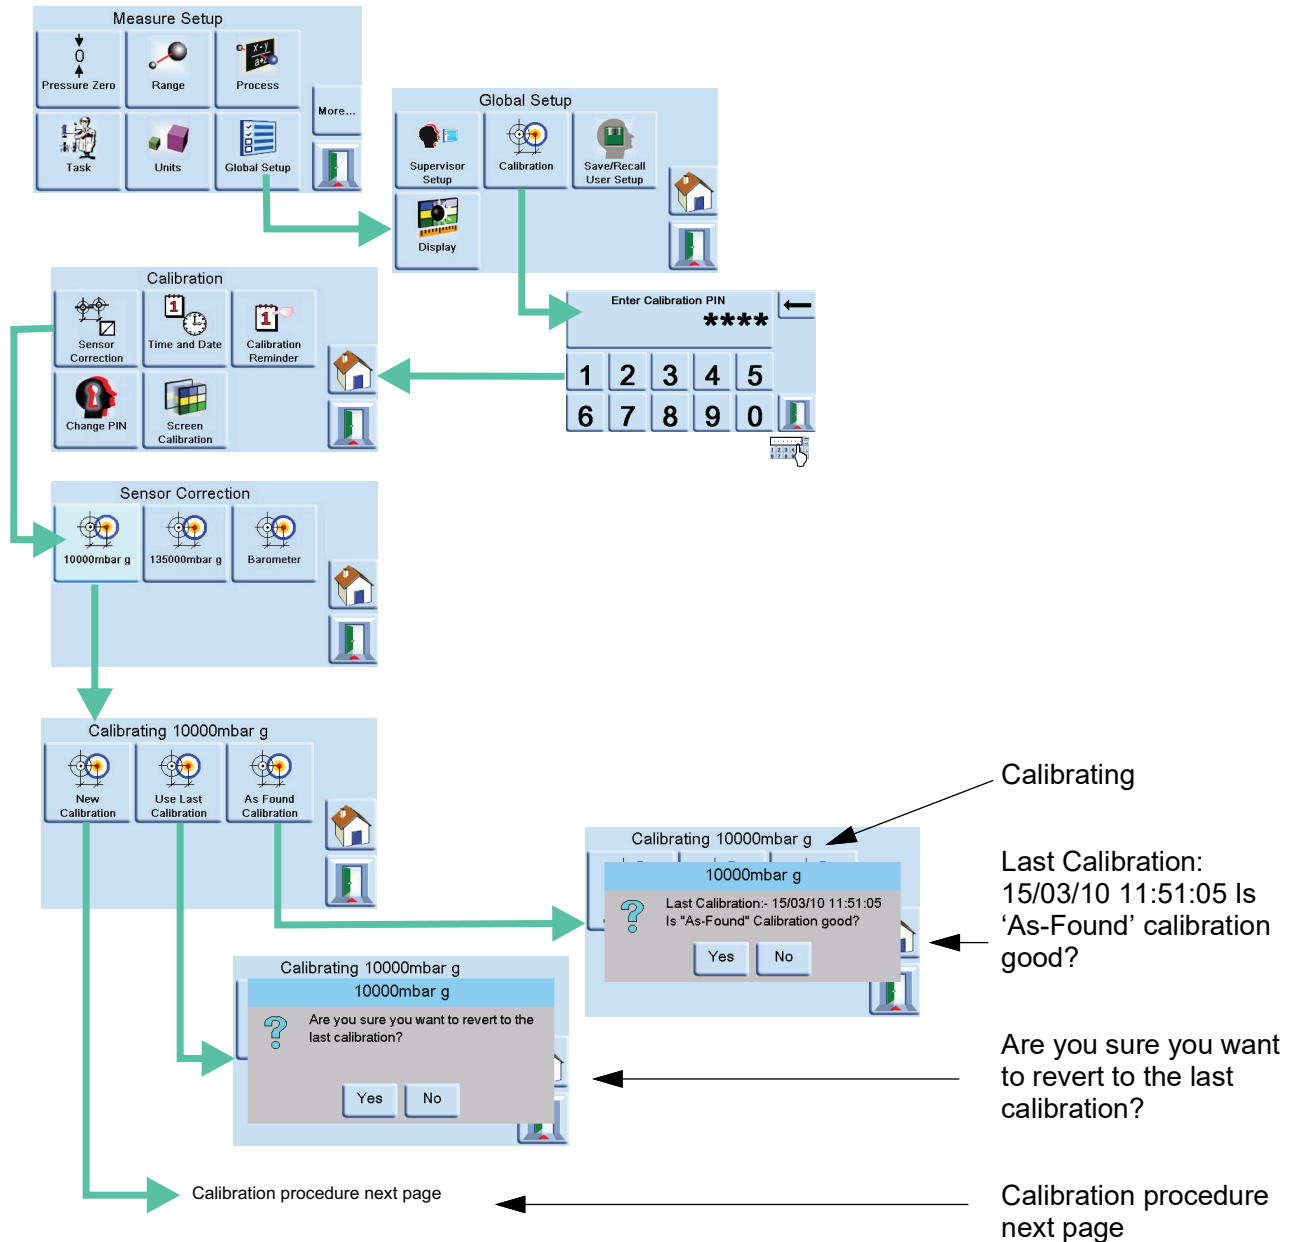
Measure Setup

Pressure Zero

Range

Process

More...

Task

Units

Global Setup

Global Setup

Supervisor Setup

Calibration

Save/Recall User Setup

Display

Calibration

Sensor Correction

Time and Date

Calibration Reminder

Change PIN

Screen Calibration

Enter Calibration PIN

****

1 2 3 4 5

6 7 8 9 0

Sensor Correction

10000mbar g

135000mbar g

Barometer

Calibrating 10000mbar g

New Calibration

Use Last Calibration

As Found Calibration

Calibrating

Calibrating 10000mbar g

10000mbar g

Last Calibration:- 15/03/10 11:51:05
Is "As-Found" Calibration good?

Yes No

Last Calibration: 15/03/10 11:51:05 Is ‘As-Found’ calibration good?

Calibrating 10000mbar g

10000mbar g

Are you sure you want to revert to the last calibration?

Yes No

Are you sure you want to revert to the last calibration?

Calibration procedure next page

Calibration procedure next page